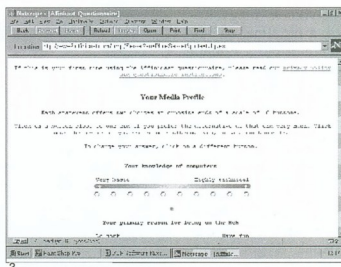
Netscape - [A Refined Questionnaire]

Back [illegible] Reload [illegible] Open Print Find Stop

Location: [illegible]

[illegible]

Your Media Profile

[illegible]

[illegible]

To change your answer, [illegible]

Your knowledge of computers

Very Little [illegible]

Your primary reason for being on the Web

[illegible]

Start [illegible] Netscape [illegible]